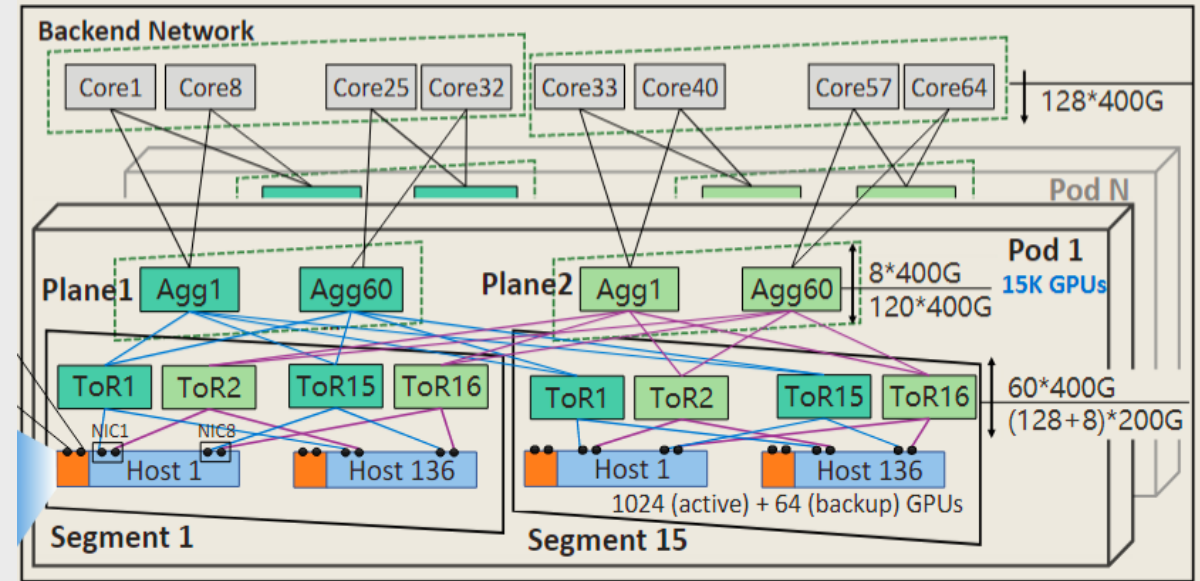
Backend Network

Core1 Core8 Core25 Core32 Core33 Core40 Core57 Core64

128*400G

Pod N

Pod 1
15K GPUs

Plane1 Agg1 Agg60

Plane2 Agg1 Agg60

8*400G
120*400G

ToR1 ToR2 ToR15 ToR16

ToR1 ToR2 ToR15 ToR16

60*400G
(128+8)*200G

NIC1 NIC8

Host 1 Host 136

Host 1 Host 136

1024 (active) + 64 (backup) GPUs

Segment 1

Segment 15